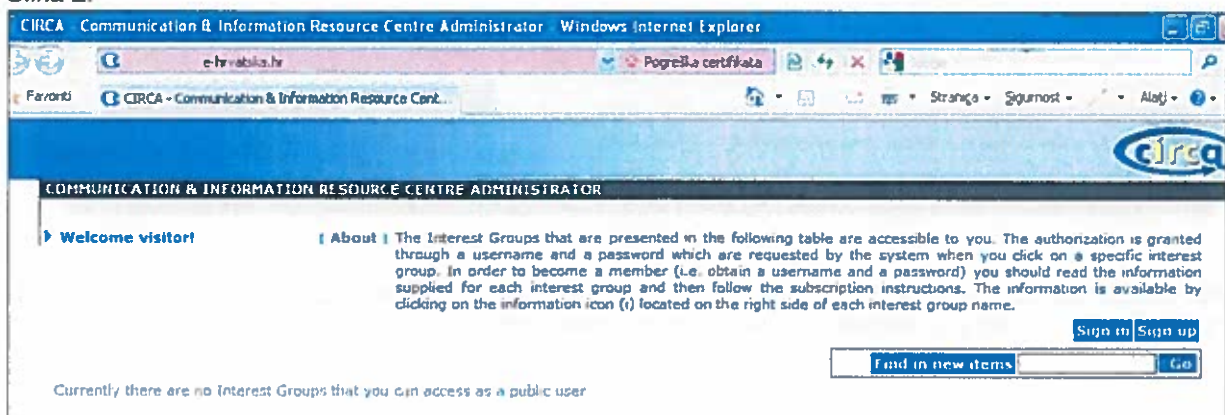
CIRCA - Communication & Information Resource Centre Administrator - Windows Internet Explorer

e-hrvatska.hr

Pogreška certifikata

Favoriti

CIRCA - Communication & Information Resource Cent...

Stranica ▾ Sigurnost ▾ Alati ▾

circa

COMMUNICATION & INFORMATION RESOURCE CENTRE ADMINISTRATOR

Welcome visitor!

| About | The Interest Groups that are presented in the following table are accessible to you. The authorization is granted through a username and a password which are requested by the system when you click on a specific interest group. In order to become a member (i.e. obtain a username and a password) you should read the information supplied for each interest group and then follow the subscription instructions. The information is available by clicking on the information icon (i) located on the right side of each interest group name.

Sign in Sign up

Find in new items Go

Currently there are no Interest Groups that you can access as a public user